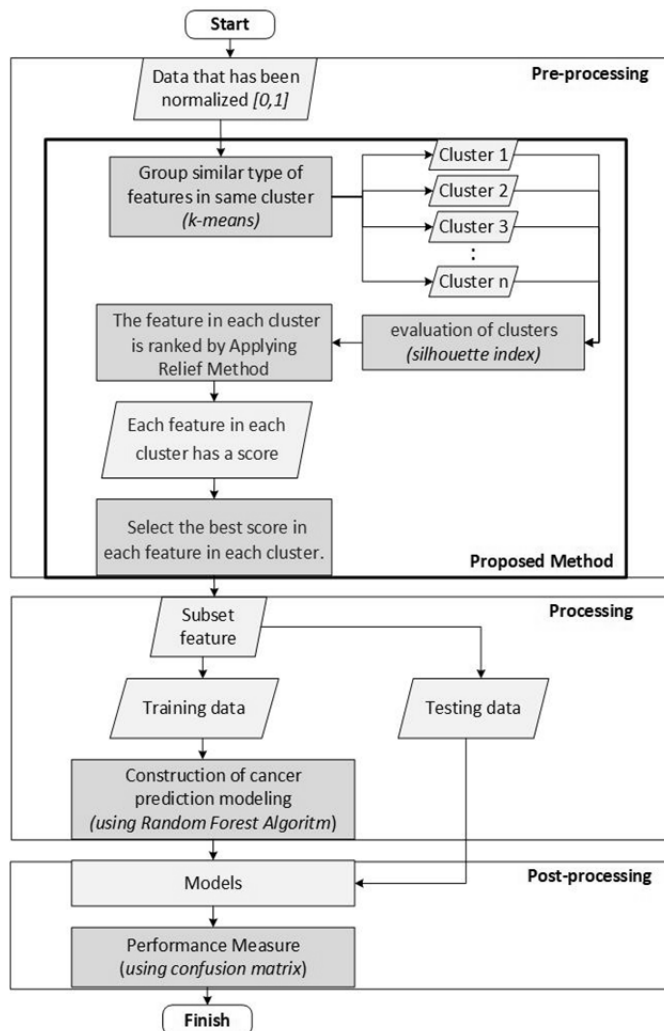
Start

Pre-processing

Data that has been normalized [0,1]

Group similar type of features in same cluster (k-means)

Cluster 1

Cluster 2

Cluster 3

:

Cluster n

The feature in each cluster is ranked by Applying Relief Method

evaluation of clusters (silhouette index)

Each feature in each cluster has a score

Select the best score in each feature in each cluster.

Proposed Method

Processing

Subset feature

Training data

Testing data

Construction of cancer prediction modeling (using Random Forest Algoritm)

Post-processing

Models

Performance Measure (using confusion matrix)

Finish